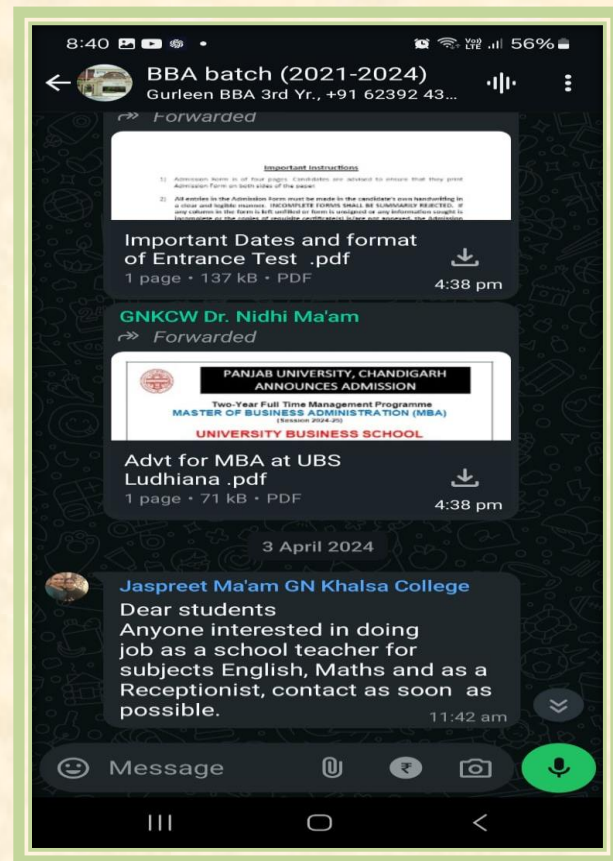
8:40 56%

BBA batch (2021-2024)
Gurleen BBA 3rd Yr., +91 62392 43...

Forwarded

Important instructions

1) Admission form is of four pages. Candidates are advised to ensure that they print Admission Form on both sides of the paper

2) All entries in the Admission form must be made in the candidate's own handwriting in a clear and legible manner. INCOMPLETE FORMS SHALL BE SUMMARILY REJECTED. If any column in the form is left unfilled or form is unsigned or any information sought is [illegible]

Important Dates and format of Entrance Test .pdf
1 page • 137 kB • PDF
4:38 pm

GNKCW Dr. Nidhi Ma'am
Forwarded

PANJAB UNIVERSITY, CHANDIGARH
ANNOUNCES ADMISSION
Two-Year Full Time Management Programme
MASTER OF BUSINESS ADMINISTRATION (MBA)
(Session 2024-25)
UNIVERSITY BUSINESS SCHOOL

Advt for MBA at UBS Ludhiana .pdf
1 page • 71 kB • PDF
4:38 pm

3 April 2024

Jaspreet Ma'am GN Khalsa College
Dear students
Anyone interested in doing job as a school teacher for subjects English, Maths and as a Receptionist, contact as soon as possible.
11:42 am

Message